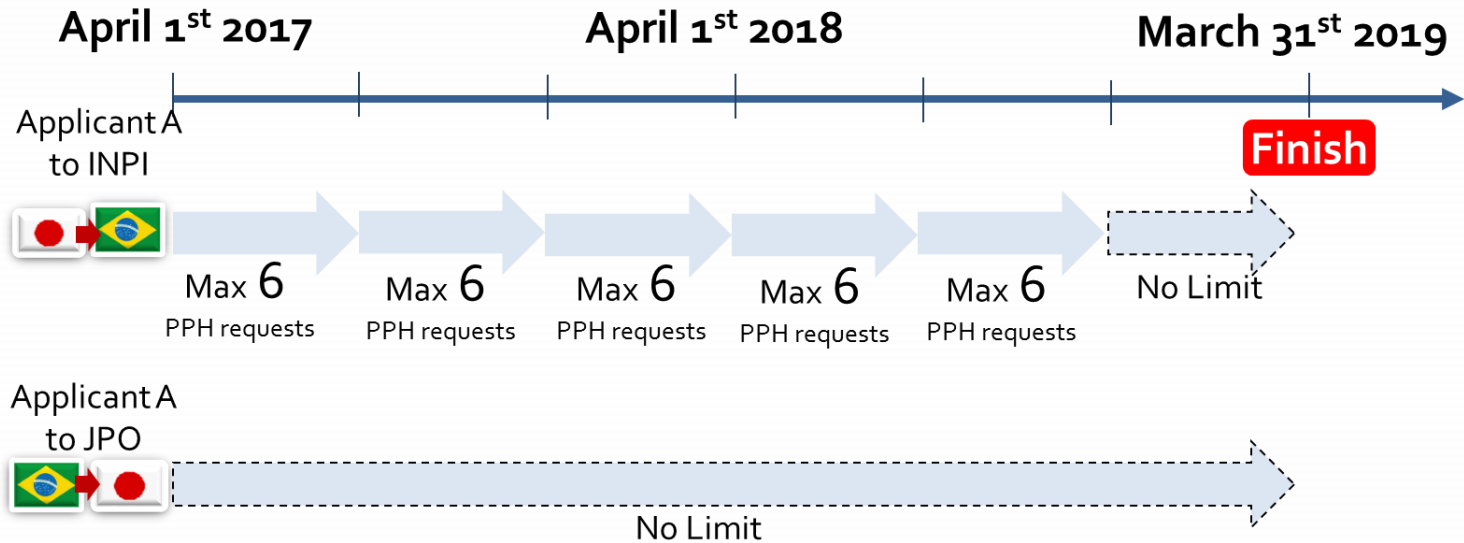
April 1$^{st}$ 2017

April 1$^{st}$ 2018

March 31$^{st}$ 2019

Applicant A to INPI

Finish

Max 6 PPH requests

Max 6 PPH requests

Max 6 PPH requests

Max 6 PPH requests

Max 6 PPH requests

No Limit

Applicant A to JPO

No Limit